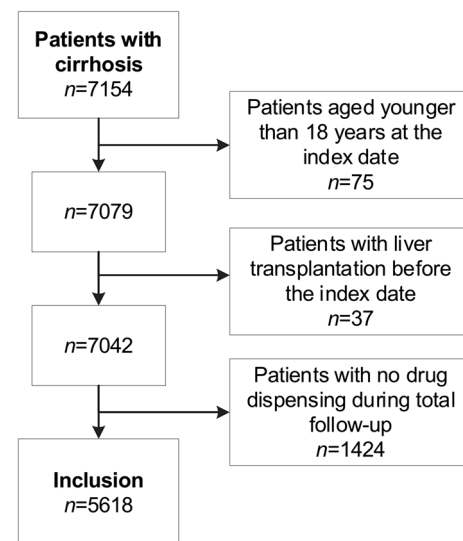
Patients with cirrhosis
$n$=7154

Patients aged younger than 18 years at the index date
$n$=75

$n$=7079

Patients with liver transplantation before the index date
$n$=37

$n$=7042

Patients with no drug dispensing during total follow-up
$n$=1424

Inclusion
$n$=5618